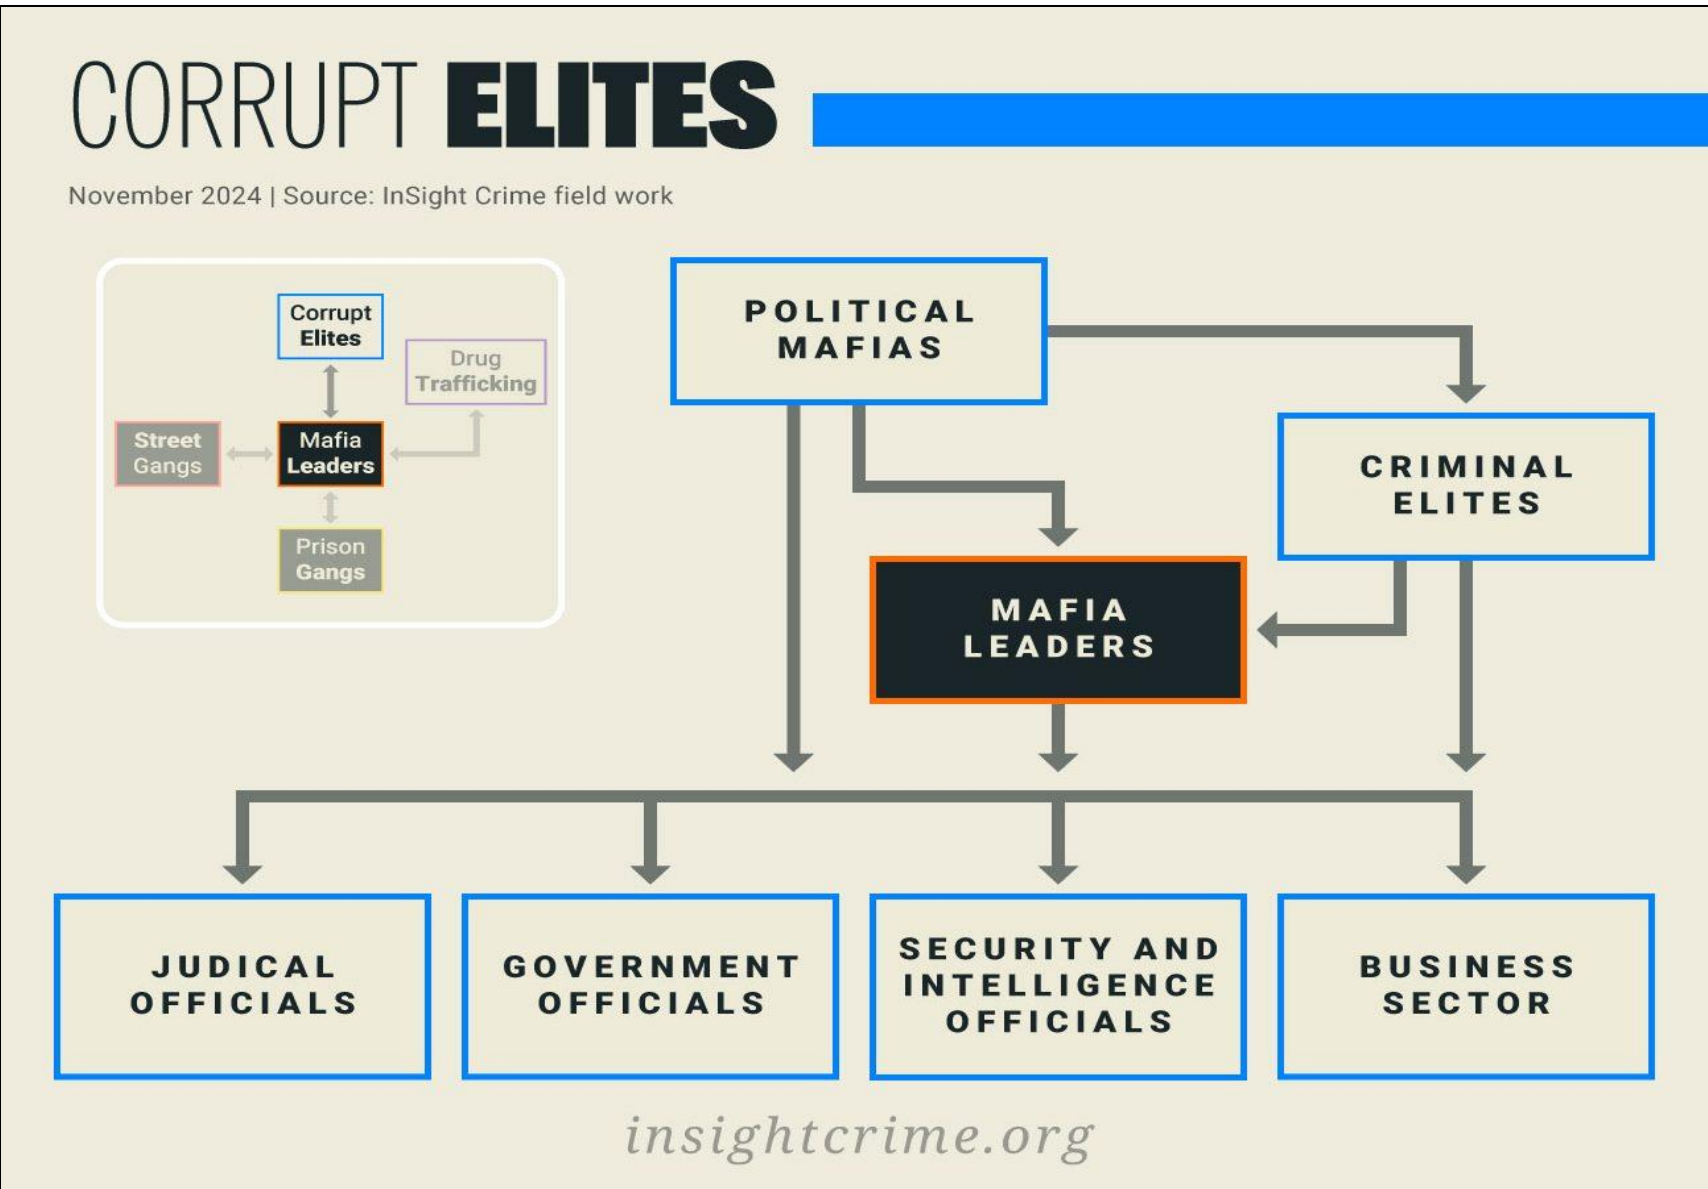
CORRUPT ELITES

November 2024 | Source: InSight Crime field work

Corrupt Elites

Drug Trafficking

Street Gangs

Mafia Leaders

Prison Gangs

POLITICAL MAFIAS

CRIMINAL ELITES

MAFIA LEADERS

JUDICAL OFFICIALS

GOVERNMENT OFFICIALS

SECURITY AND INTELLIGENCE OFFICIALS

BUSINESS SECTOR

insightcrime.org